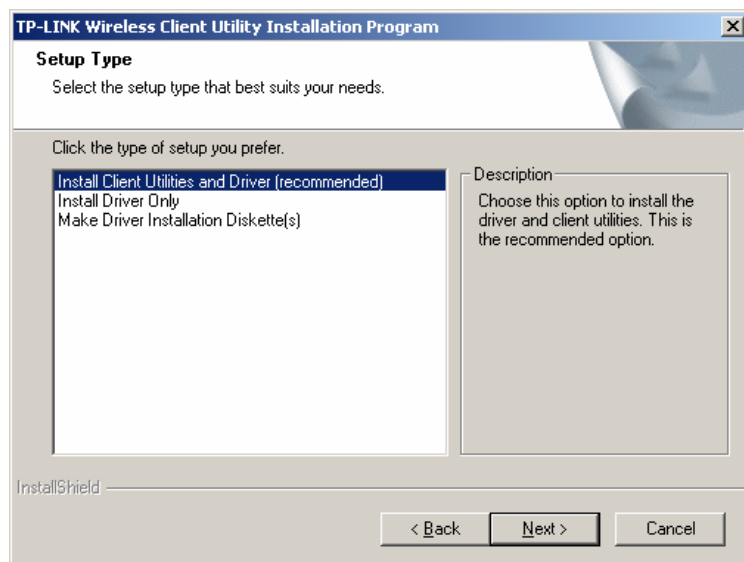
TP-LINK Wireless Client Utility Installation Program

Setup Type

Select the setup type that best suits your needs.

Click the type of setup you prefer.

Install Client Utilities and Driver (recommended)
Install Driver Only
Make Driver Installation Diskette(s)

Description

Choose this option to install the driver and client utilities. This is the recommended option.

InstallShield

< Back

Next >

Cancel